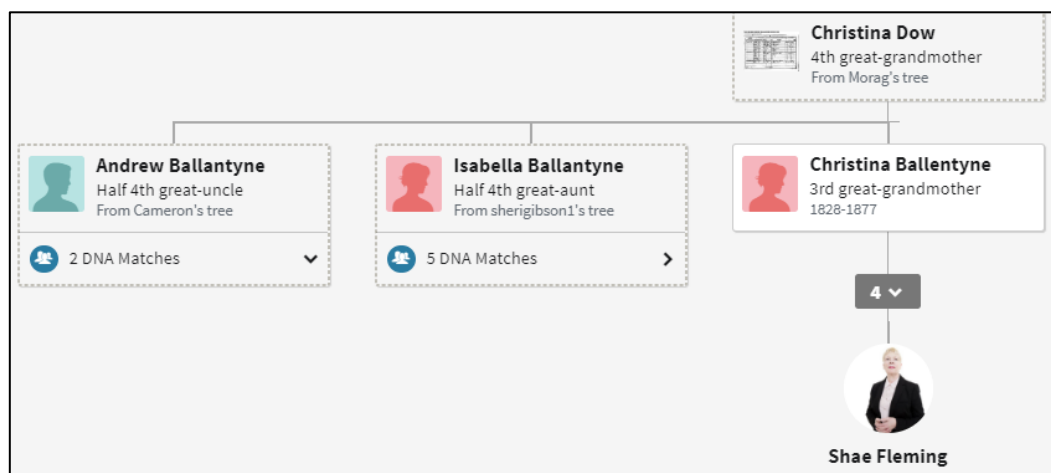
Christina Dow
4th great-grandmother
From Morag's tree

Andrew Ballantyne
Half 4th great-uncle
From Cameron's tree

2 DNA Matches

Isabella Ballantyne
Half 4th great-aunt
From sherigibson1's tree

5 DNA Matches

Christina Ballentyne
3rd great-grandmother
1828-1877

4

Shae Fleming